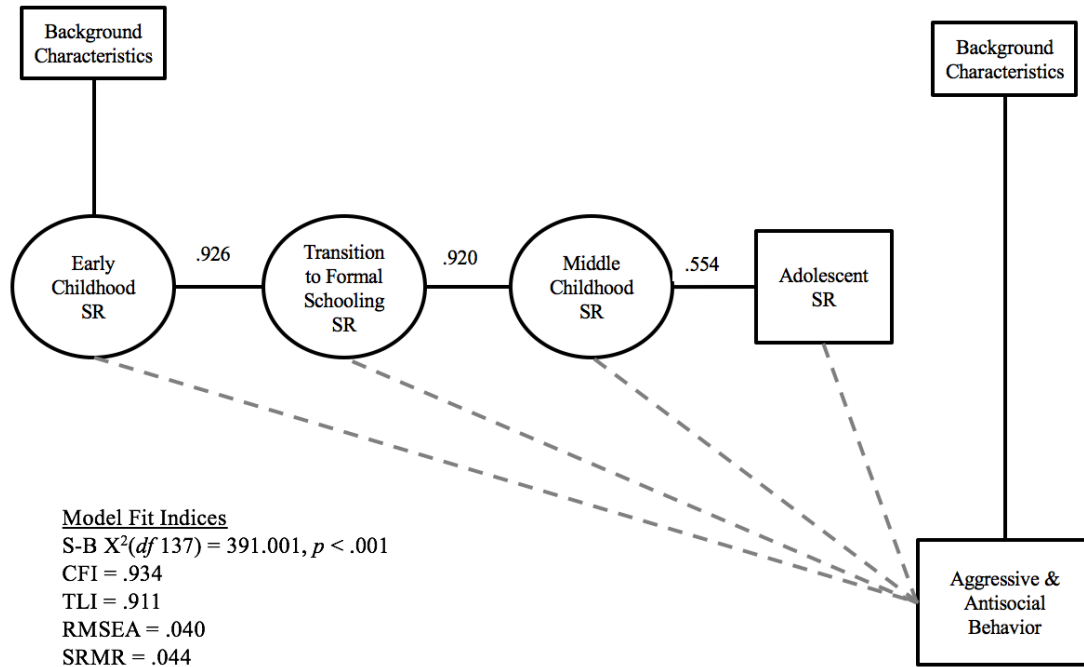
Background Characteristics

Background Characteristics

Early Childhood SR

.926

Transition to Formal Schooling SR

.920

Middle Childhood SR

.554

Adolescent SR

Model Fit Indices
S-B $X^2$($df$ 137) = 391.001, $p$ < .001
CFI = .934
TLI = .911
RMSEA = .040
SRMR = .044

Aggressive & Antisocial Behavior